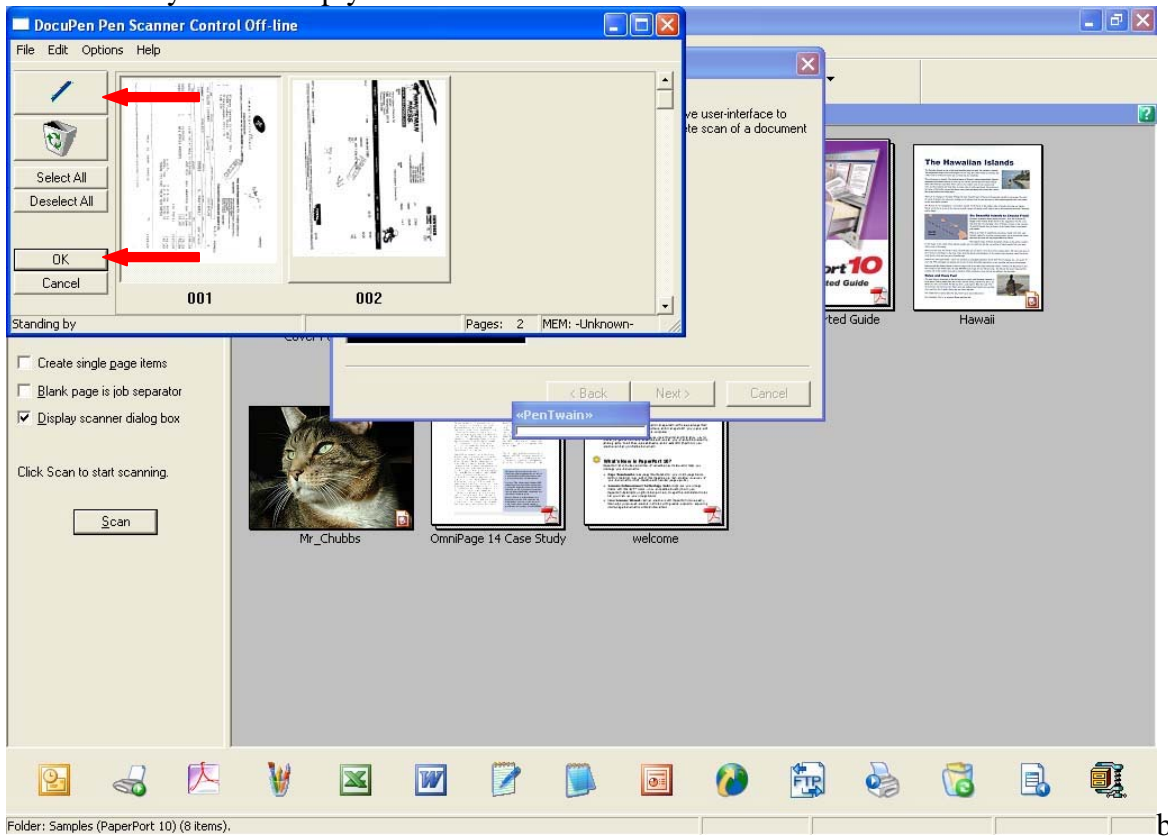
DocuPen Pen Scanner Control Off-line

File Edit Options Help

Select All
Deselect All

OK
Cancel

001

002

Standing by

Pages: 2 MEM: -Unknown-

ve user-interface to
te scan of a document

< Back Next > Cancel

«PenTwain»

rt 10
ted Guide

rted Guide

The Hawaiian Islands

Hawaii

Create single page items
Blank page is job separator
Display scanner dialog box

Click Scan to start scanning.

Scan

Mr_Chubbs

OmniPage 14 Case Study

welcome

Folder: Samples (PaperPort 10) (8 items).

b